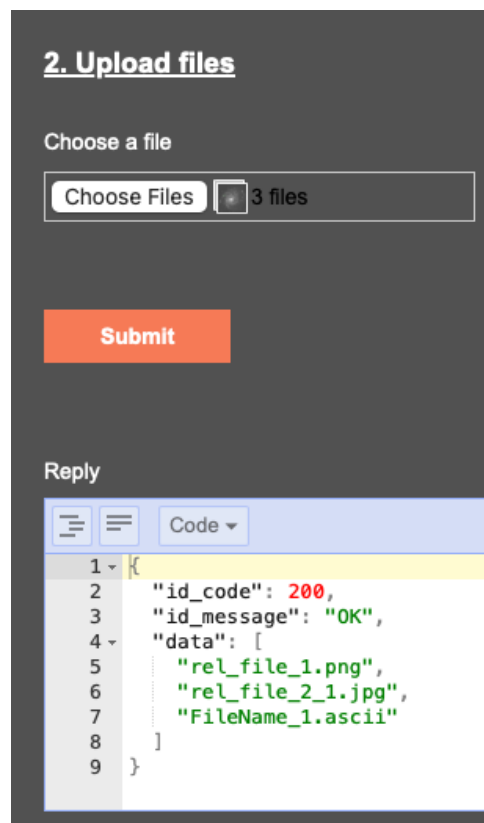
2. Upload files

Choose a file

Choose Files 3 files

Submit

Reply

Code

1 {
2 "id_code": 200,
3 "id_message": "OK",
4 "data": [
5 "rel_file_1.png",
6 "rel_file_2_1.jpg",
7 "FileName_1.ascii"
8 ]
9 }